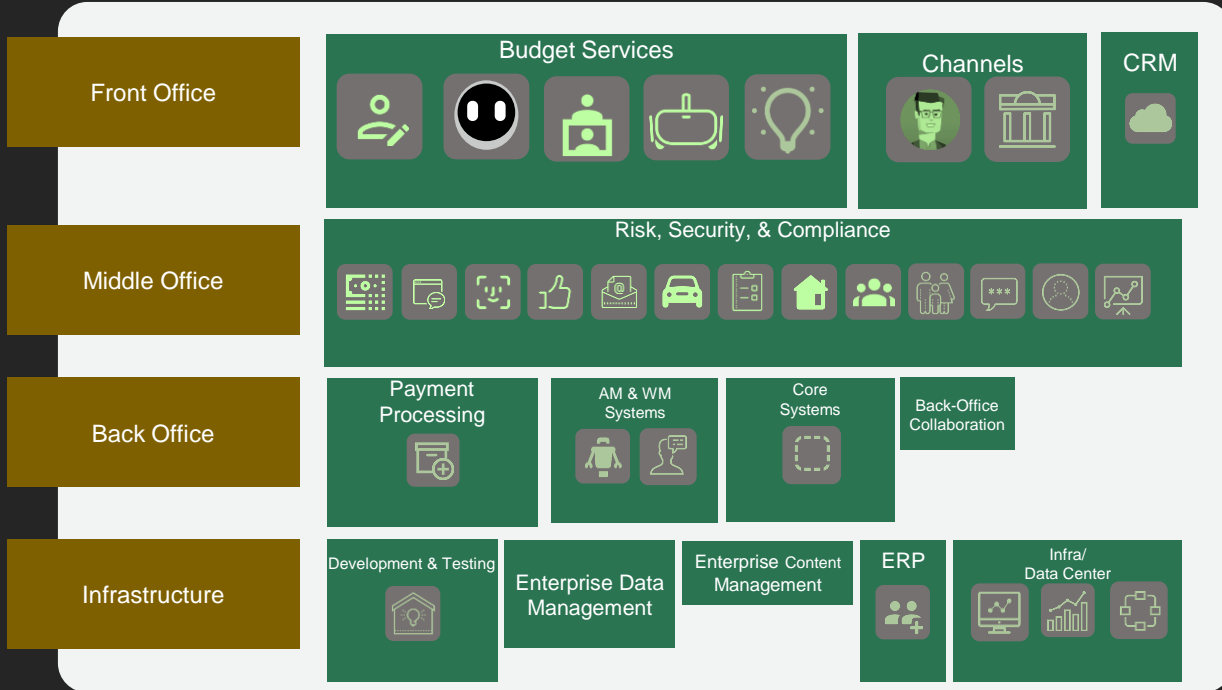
Front Office

Budget Services

Channels

CRM

Middle Office

Risk, Security, & Compliance

Back Office

Payment Processing

AM & WM Systems

Core Systems

Back-Office Collaboration

Infrastructure

Development & Testing

Enterprise Data Management

Enterprise Content Management

ERP

Infra/ Data Center